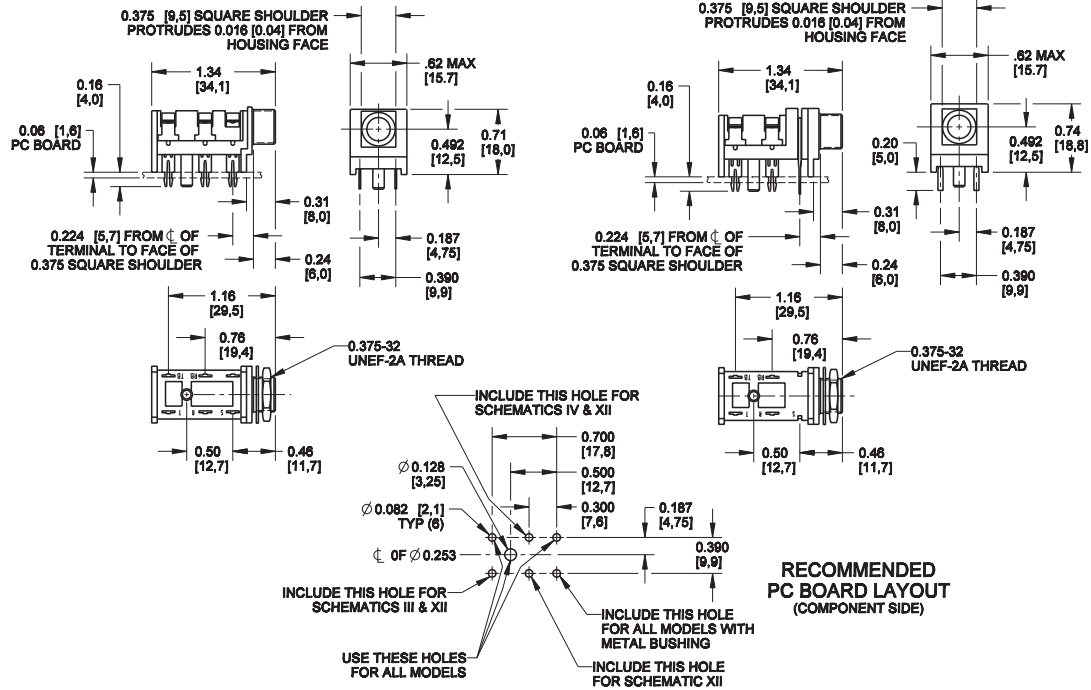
0.375 [9,5] SQUARE SHOULDER PROTRUDES 0.016 [0.04] FROM HOUSING FACE

0.16 [4,0]

1.34 [34,1]

.62 MAX [15.7]

0.06 [1,6] PC BOARD

0.492 [12,5]

0.71 [18,0]

0.31 [8,0]

0.224 [5,7] FROM ℄ OF TERMINAL TO FACE OF 0.375 SQUARE SHOULDER

0.187 [4,75]

0.24 [6,0]

0.390 [9,9]

1.16 [29,5]

0.76 [19,4]

0.375-32 UNEF-2A THREAD

0.50 [12,7]

0.46 [11,7]

0.375 [9,5] SQUARE SHOULDER PROTRUDES 0.016 [0.04] FROM HOUSING FACE

0.16 [4,0]

1.34 [34,1]

.62 MAX [15.7]

0.06 [1,6] PC BOARD

0.20 [5,0]

0.492 [12,5]

0.74 [18,8]

0.31 [8,0]

0.224 [5,7] FROM ℄ OF TERMINAL TO FACE OF 0.375 SQUARE SHOULDER

0.187 [4,75]

0.24 [6,0]

0.390 [9,9]

1.16 [29,5]

0.76 [19,4]

0.375-32 UNEF-2A THREAD

0.50 [12,7]

0.46 [11,7]

INCLUDE THIS HOLE FOR SCHEMATICS IV & XII

0.700 [17,8]

$\varnothing$0.128 [3,25]

0.500 [12,7]

0.300 [7,6]

0.187 [4,75]

$\varnothing$0.082 [2,1] TYP (6)

℄ 0F $\varnothing$0.253

0.390 [9,9]

RECOMMENDED PC BOARD LAYOUT (COMPONENT SIDE)

INCLUDE THIS HOLE FOR SCHEMATICS III & XII

INCLUDE THIS HOLE FOR ALL MODELS WITH METAL BUSHING

USE THESE HOLES FOR ALL MODELS

INCLUDE THIS HOLE FOR SCHEMATIC XII